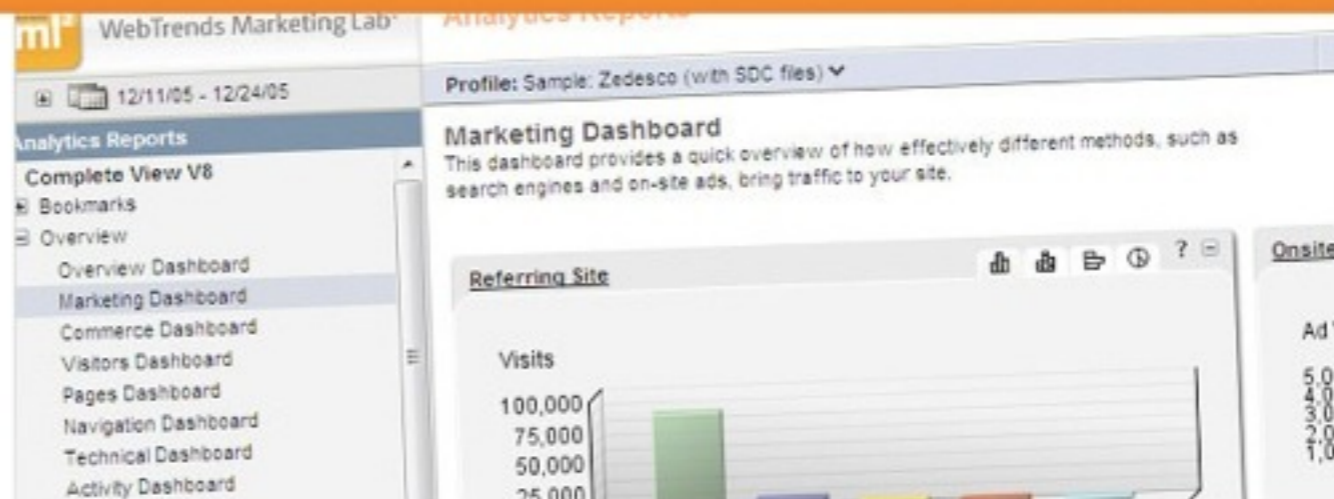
ml WebTrends Marketing Lab
Analytics Reports

12/11/05 - 12/24/05

Analytics Reports
Complete View V8
Bookmarks
Overview
Overview Dashboard
Marketing Dashboard
Commerce Dashboard
Visitors Dashboard
Pages Dashboard
Navigation Dashboard
Technical Dashboard
Activity Dashboard

Profile: Sample: Zedesco (with SDC files)

Marketing Dashboard
This dashboard provides a quick overview of how effectively different methods, such as search engines and on-site ads, bring traffic to your site.

Referring Site
?
Visits
100,000
75,000
50,000
25,000

Onsite
Ad
5,0
4,0
3,0
2,0
1,0